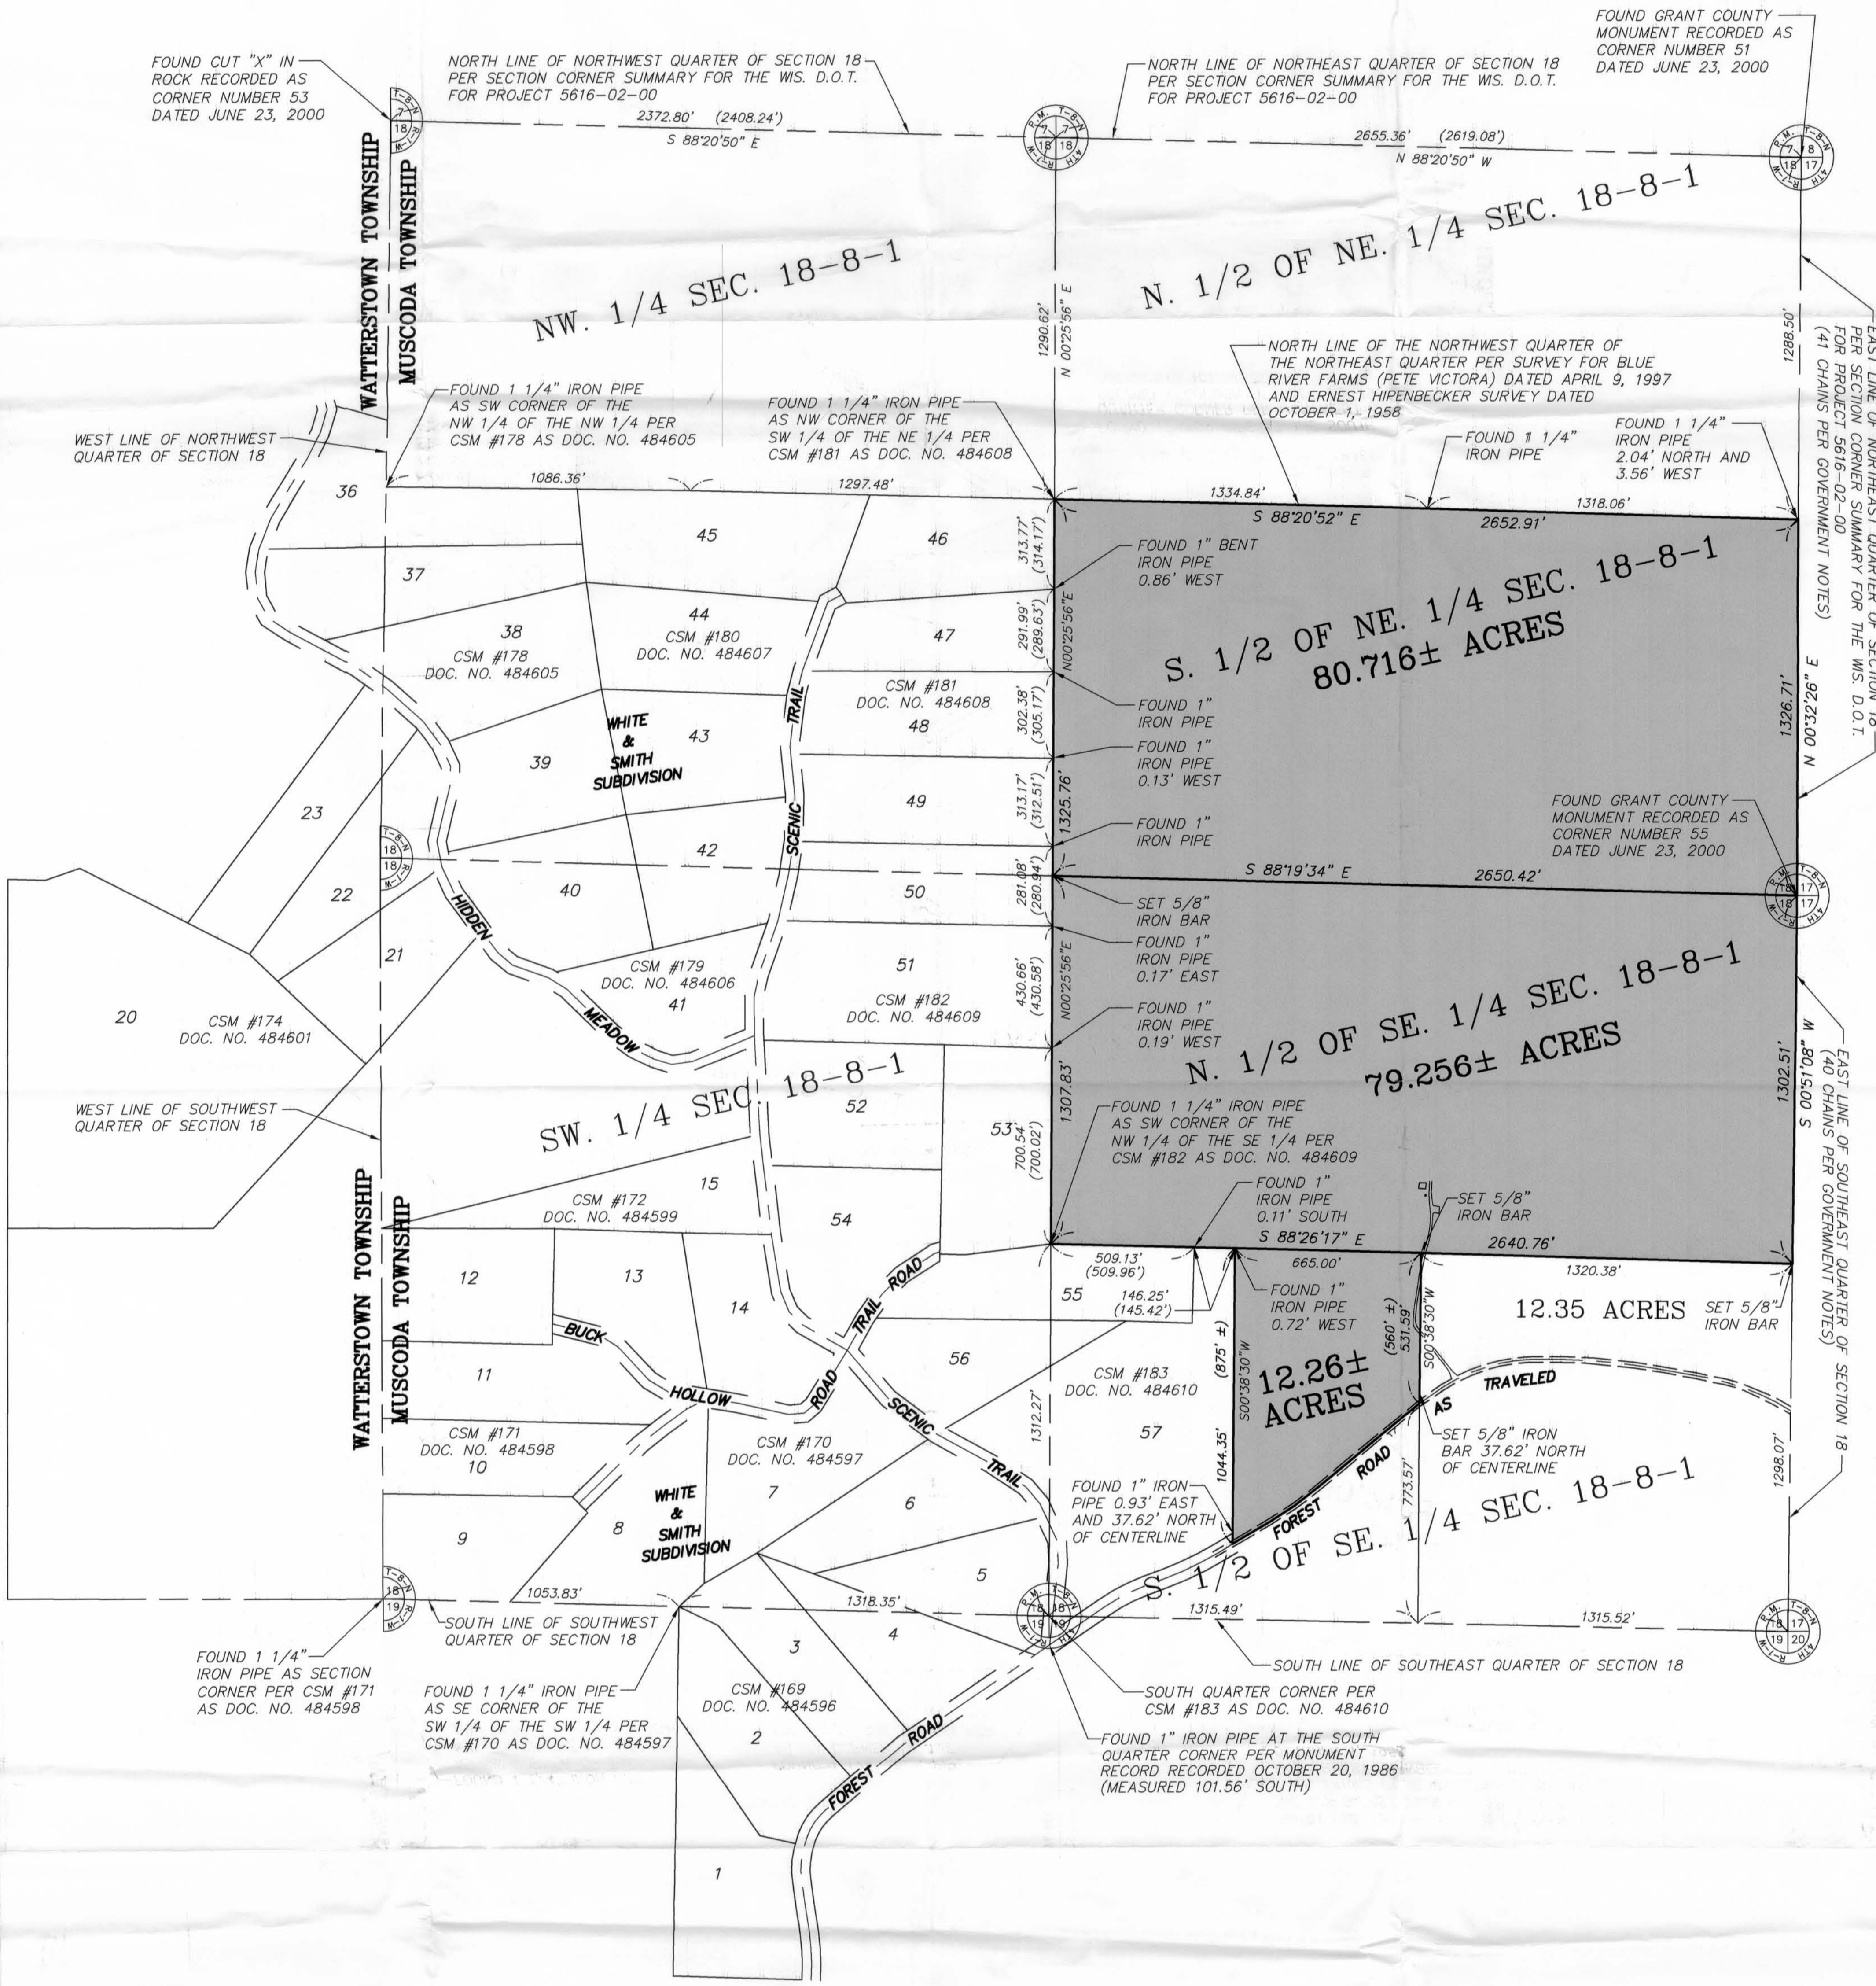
FOUND CUT "X" IN ROCK RECORDED AS CORNER NUMBER 53 DATED JUNE 23, 2000

NORTH LINE OF NORTHWEST QUARTER OF SECTION 18 PER SECTION CORNER SUMMARY FOR THE WIS. D.O.T. FOR PROJECT 5616-02-00

NORTH LINE OF NORTHEAST QUARTER OF SECTION 18 PER SECTION CORNER SUMMARY FOR THE WIS. D.O.T. FOR PROJECT 5616-02-00

FOUND GRANT COUNTY MONUMENT RECORDED AS CORNER NUMBER 51 DATED JUNE 23, 2000

2372.80' (2408.24')
S 88°20'50" E

2655.36' (2619.08')
N 88°20'50" W

WATTERSTOWN TOWNSHIP
MUSCODA TOWNSHIP

NW. 1/4 SEC. 18-8-1

N. 1/2 OF NE. 1/4 SEC. 18-8-1

1290.62'
N 00°25'56" E

1288.50'

EAST LINE OF NORTHEAST QUARTER OF SECTION 18 PER SECTION CORNER SUMMARY FOR THE WIS. D.O.T. FOR PROJECT 5616-02-00 (41 CHAINS PER GOVERNMENT NOTES)

NORTH LINE OF THE NORTHWEST QUARTER OF THE NORTHEAST QUARTER PER SURVEY FOR BLUE RIVER FARMS (PETE VICTORA) DATED APRIL 9, 1997 AND ERNEST HIPENBECKER SURVEY DATED OCTOBER 1, 1958

FOUND 1 1/4" IRON PIPE AS SW CORNER OF THE NW 1/4 OF THE NW 1/4 PER CSM #178 AS DOC. NO. 484605

FOUND 1 1/4" IRON PIPE AS NW CORNER OF THE SW 1/4 OF THE NE 1/4 PER CSM #181 AS DOC. NO. 484608

FOUND 1 1/4" IRON PIPE

FOUND 1 1/4" IRON PIPE 2.04' NORTH AND 3.56' WEST

WEST LINE OF NORTHWEST QUARTER OF SECTION 18

36
1086.36'
1297.48'
1334.84'
1318.06'
S 88°20'52" E
2652.91'

45
46
37
313.77' (314.17')

FOUND 1" BENT IRON PIPE 0.86' WEST

S. 1/2 OF NE. 1/4 SEC. 18-8-1
80.716± ACRES

38
CSM #178
DOC. NO. 484605
44
CSM #180
DOC. NO. 484607
47
291.99' (289.63')
N00°25'56"E

CSM #181
DOC. NO. 484608
302.38' (305.17')
FOUND 1" IRON PIPE

WHITE & SMITH SUBDIVISION
43
48
39
FOUND 1" IRON PIPE 0.13' WEST
1326.71'
N 00°32'56" E

TRAIL
SCENIC

23
49
313.17' (312.51')
1325.76'
FOUND 1" IRON PIPE

FOUND GRANT COUNTY MONUMENT RECORDED AS CORNER NUMBER 55 DATED JUNE 23, 2000

42
22
40
50
281.08' (280.94')
S 88°19'34" E
2650.42'
SET 5/8" IRON BAR
FOUND 1" IRON PIPE 0.17' EAST

HIDDEN
MEADOW
21
CSM #179
DOC. NO. 484606
41
51
430.66' (430.58')
N00°25'56"E
CSM #182
DOC. NO. 484609
FOUND 1" IRON PIPE 0.19' WEST

20
CSM #174
DOC. NO. 484601

N. 1/2 OF SE. 1/4 SEC. 18-8-1
79.256± ACRES

1302.51'
S 00°15'08" W
EAST LINE OF SOUTHEAST QUARTER OF SECTION 18 (40 CHAINS PER GOVERNMENT NOTES)

WEST LINE OF SOUTHWEST QUARTER OF SECTION 18

SW. 1/4 SEC. 18-8-1
52
53
1307.83'
700.54' (700.02')

FOUND 1 1/4" IRON PIPE AS SW CORNER OF THE NW 1/4 OF THE SE 1/4 PER CSM #182 AS DOC. NO. 484609

15
CSM #172
DOC. NO. 484599
54
FOUND 1" IRON PIPE 0.11' SOUTH
SET 5/8" IRON BAR
S 88°26'17" E
2640.76'
509.13' (509.96')
665.00'
1320.38'

12
13
14
TRAIL
ROAD
55
146.25' (145.42')
FOUND 1" IRON PIPE 0.72' WEST
12.35 ACRES
SET 5/8" IRON BAR

BUCK
HOLLOW
ROAD
11
56
CSM #183
DOC. NO. 484610
(875' ±)
S00°38'30"W
12.26± ACRES
(560' ±)
531.59'
S00°38'30"W
TRAVELED
AS

CSM #171
DOC. NO. 484598
10
CSM #170
DOC. NO. 484597
SCENIC
TRAIL
1312.27'
57
1044.35'
SET 5/8" IRON BAR 37.62' NORTH OF CENTERLINE
ROAD
773.57'
1298.07'

WHITE & SMITH SUBDIVISION
7
6
FOUND 1" IRON PIPE 0.93' EAST AND 37.62' NORTH OF CENTERLINE
FOREST

9
8
5
S. 1/2 OF SE. 1/4 SEC. 18-8-1

1053.83'
1318.35'
1315.49'
1315.52'

SOUTH LINE OF SOUTHWEST QUARTER OF SECTION 18
3
4

FOUND 1 1/4" IRON PIPE AS SECTION CORNER PER CSM #171 AS DOC. NO. 484598

FOUND 1 1/4" IRON PIPE AS SE CORNER OF THE SW 1/4 OF THE SW 1/4 PER CSM #170 AS DOC. NO. 484597

CSM #169
DOC. NO. 484596
2

SOUTH LINE OF SOUTHEAST QUARTER OF SECTION 18

SOUTH QUARTER CORNER PER CSM #183 AS DOC. NO. 484610

FOUND 1" IRON PIPE AT THE SOUTH QUARTER CORNER PER MONUMENT RECORD RECORDED OCTOBER 20, 1986 (MEASURED 101.56' SOUTH)

ROAD
FOREST

1